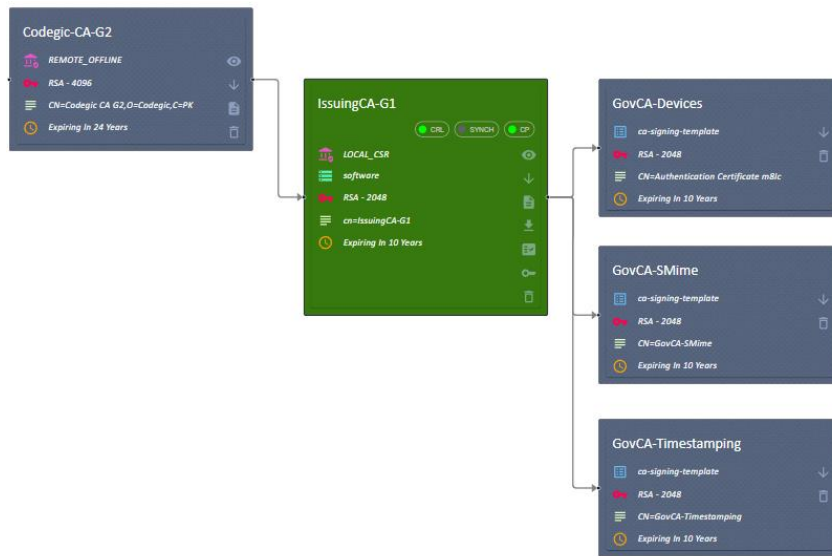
Codegic-CA-G2

REMOTE_OFFLINE

RSA - 4096

CN=Codegic CA G2,O=Codegic,C=PK

Expiring In 24 Years

IssuingCA-G1

CRL SYNCH CP

LOCAL_CSR

software

RSA - 2048

cn=IssuingCA-G1

Expiring In 10 Years

GovCA-Devices

ca-signing-template

RSA - 2048

CN=Authentication Certificate m8ic

Expiring In 10 Years

GovCA-SMime

ca-signing-template

RSA - 2048

CN=GovCA-SMime

Expiring In 10 Years

GovCA-Timestamping

ca-signing-template

RSA - 2048

CN=GovCA-Timestamping

Expiring In 10 Years